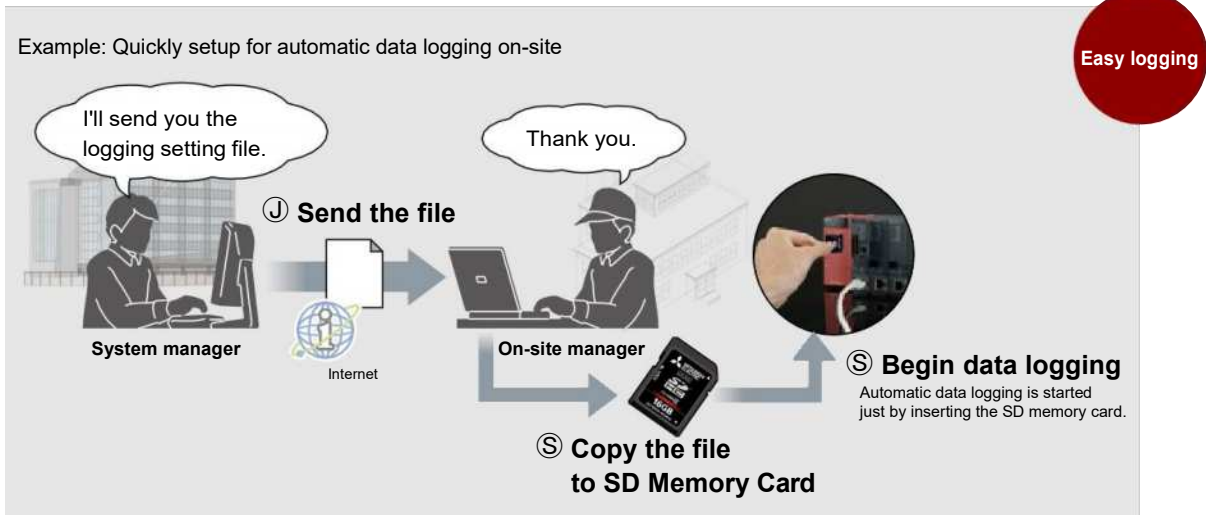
Example: Quickly setup for automatic data logging on-site

Easy logging

I'll send you the logging setting file.

Thank you.

Ⓙ Send the file

System manager

Internet

On-site manager

Ⓢ Begin data logging

Automatic data logging is started just by inserting the SD memory card.

Ⓢ Copy the file to SD Memory Card